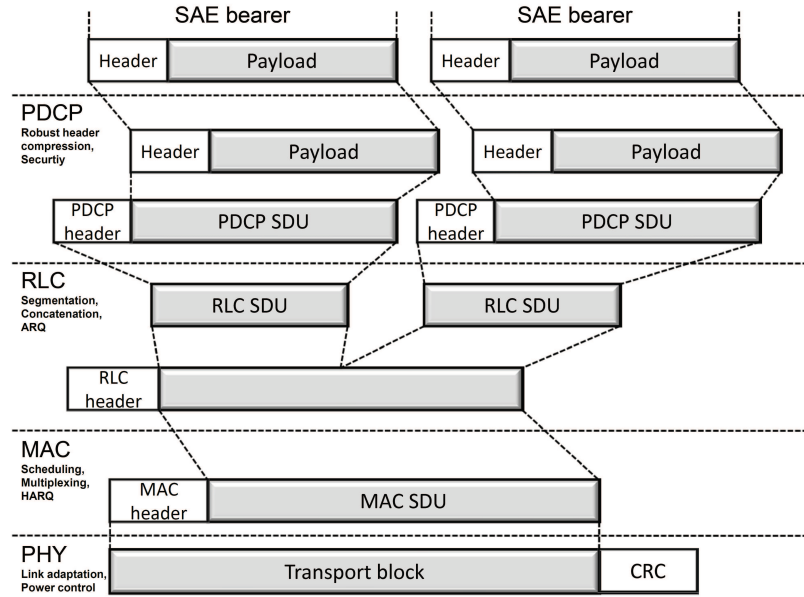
SAE bearer

SAE bearer

Header

Payload

Header

Payload

PDCP
Robust header compression, Securtiy

Header

Payload

Header

Payload

PDCP header

PDCP SDU

PDCP header

PDCP SDU

RLC
Segmentation, Concatenation, ARQ

RLC SDU

RLC SDU

RLC header

MAC
Scheduling, Multiplexing, HARQ

MAC header

MAC SDU

PHY
Link adaptation, Power control

Transport block

CRC